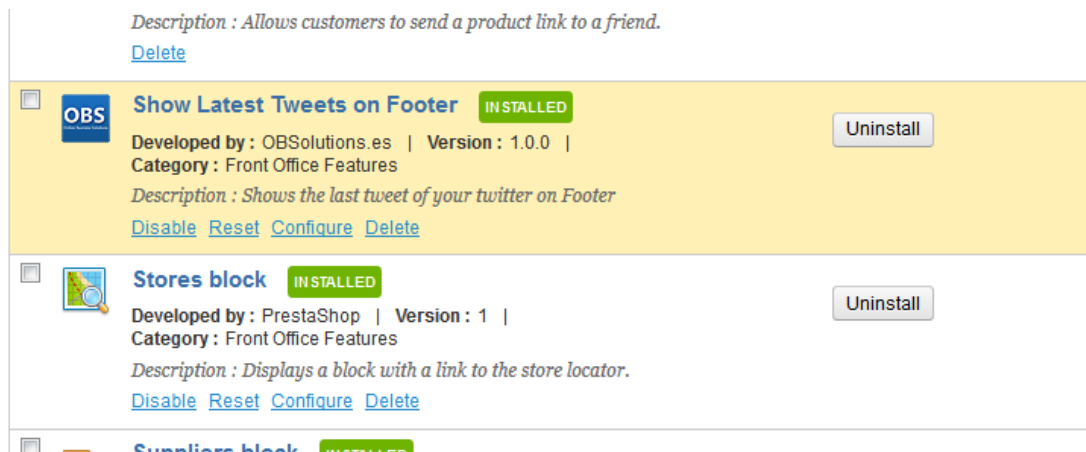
Description : Allows customers to send a product link to a friend.
Delete

OBS

Show Latest Tweets on Footer INSTALLED

Developed by : OBSolutions.es | Version : 1.0.0 |
Category : Front Office Features

Description : Shows the last tweet of your twitter on Footer

Disable Reset Configure Delete

Uninstall

Stores block INSTALLED

Developed by : PrestaShop | Version : 1 |
Category : Front Office Features

Description : Displays a block with a link to the store locator.

Disable Reset Configure Delete

Uninstall

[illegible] INSTALLED